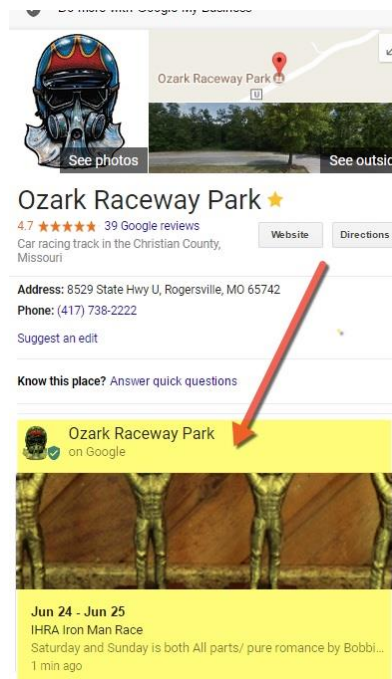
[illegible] more with Google My Business

Ozark Raceway Park

U

See photos

See outsic

Ozark Raceway Park

4.7 ★★★★★ 39 Google reviews

Car racing track in the Christian County, Missouri

Website

Directions

Address: 8529 State Hwy U, Rogersville, MO 65742

Phone: (417) 738-2222

Suggest an edit

Know this place? Answer quick questions

Ozark Raceway Park
on Google

Jun 24 - Jun 25
IHRA Iron Man Race
Saturday and Sunday is both All parts/ pure romance by Bobbi...
1 min ago